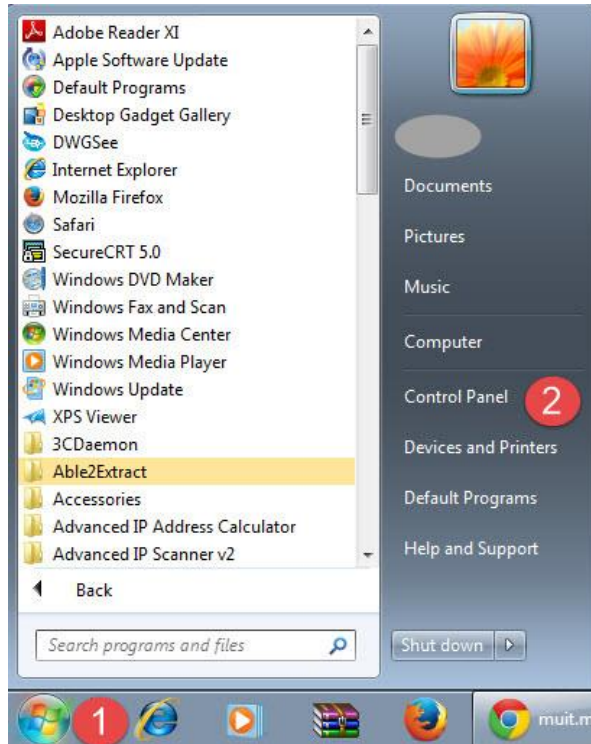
Adobe Reader XI
Apple Software Update
Default Programs
Desktop Gadget Gallery
DWGSee
Internet Explorer
Mozilla Firefox
Safari
SecureCRT 5.0
Windows DVD Maker
Windows Fax and Scan
Windows Media Center
Windows Media Player
Windows Update
XPS Viewer
3CDaemon
Able2Extract
Accessories
Advanced IP Address Calculator
Advanced IP Scanner v2

Back

Search programs and files

Documents
Pictures
Music
Computer
Control Panel
2
Devices and Printers
Default Programs
Help and Support

Shut down

1

muit.m